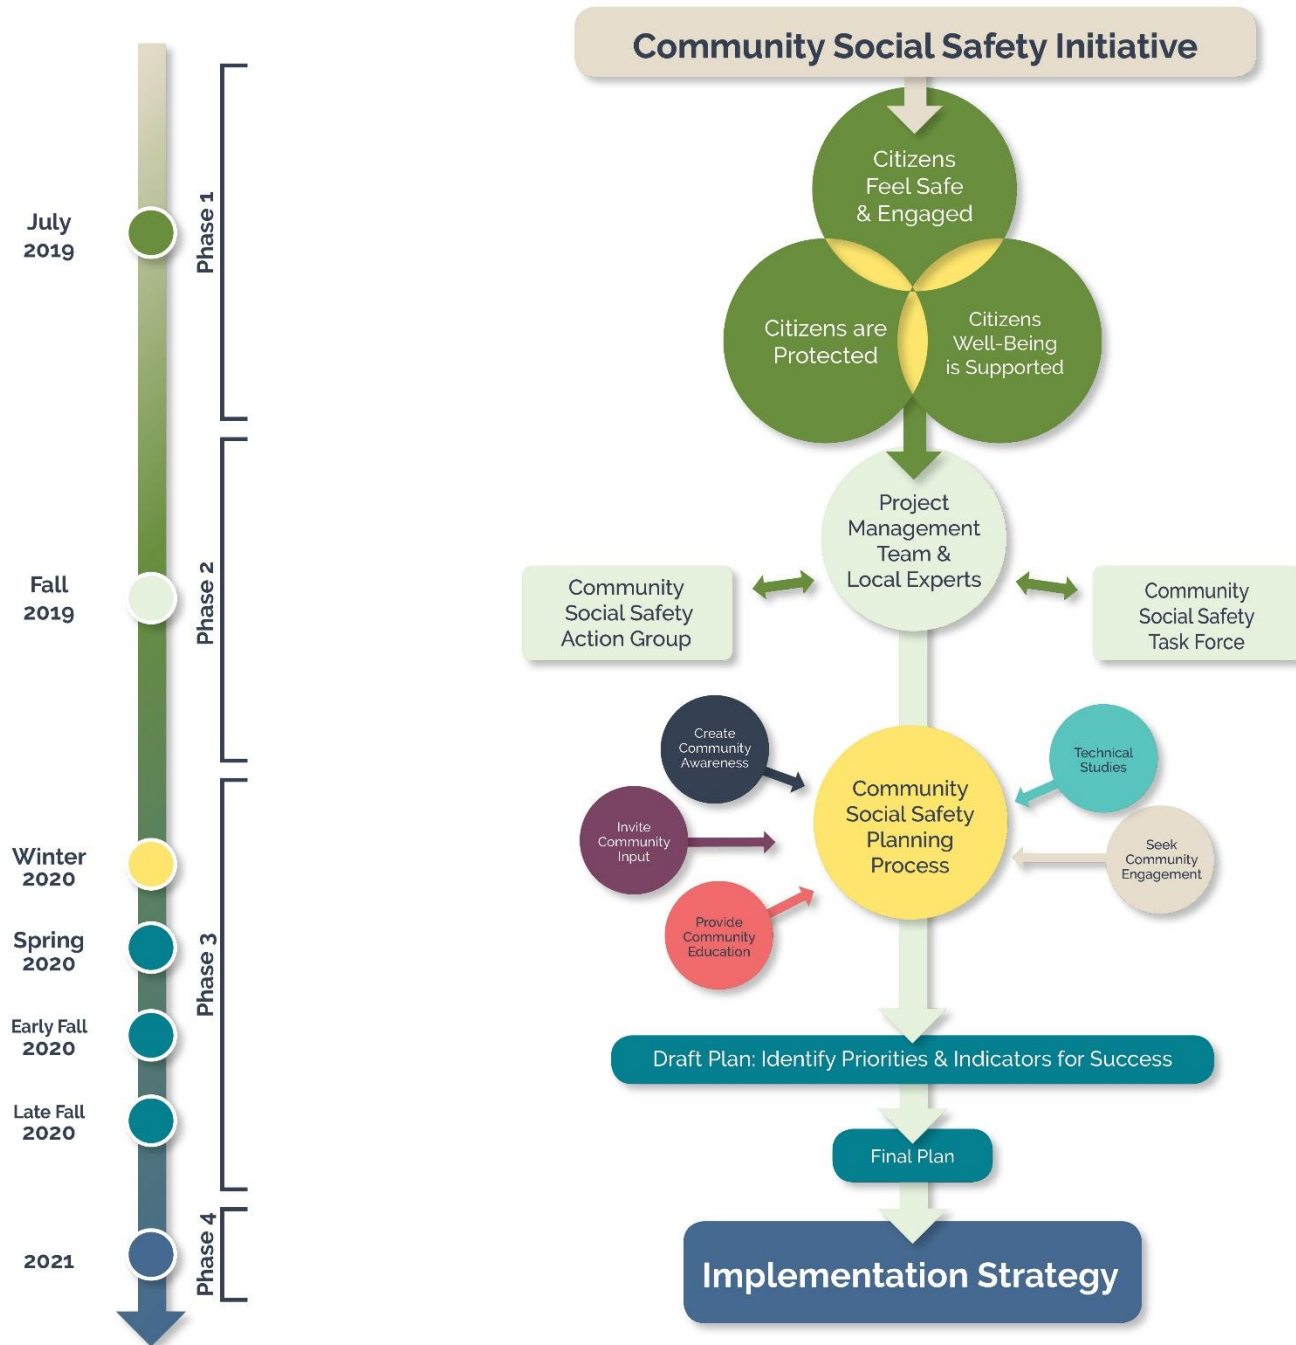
July 2019

Phase 1

Fall 2019

Phase 2

Winter 2020

Spring 2020

Early Fall 2020

Late Fall 2020

Phase 3

2021

Phase 4

Community Social Safety Initiative

Citizens Feel Safe & Engaged

Citizens are Protected

Citizens Well-Being is Supported

Project Management Team & Local Experts

Community Social Safety Action Group

Community Social Safety Task Force

Create Community Awareness

Invite Community Input

Provide Community Education

Community Social Safety Planning Process

Technical Studies

Seek Community Engagement

Draft Plan: Identify Priorities & Indicators for Success

Final Plan

Implementation Strategy